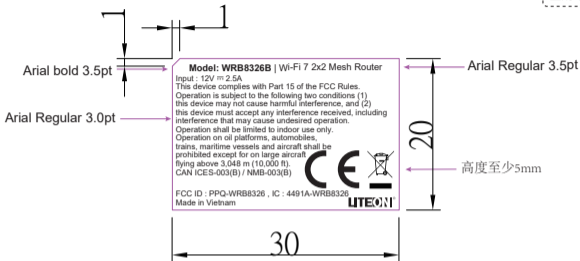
1

Arial bold 3.5pt

Model: WRB8326B | Wi-Fi 7 2x2 Mesh Router

Arial Regular 3.5pt

Input : 12V ⎓ 2.5A
This device complies with Part 15 of the FCC Rules. Operation is subject to the following two conditions (1) this device may not cause harmful interference, and (2) this device must accept any interference received, including interference that may cause undesired operation.
Operation shall be limited to indoor use only.
Operation on oil platforms, automobiles, trains, maritime vessels and aircraft shall be prohibited except for on large aircraft flying above 3,048 m (10,000 ft).
CAN ICES-003(B) / NMB-003(B)

Arial Regular 3.0pt

CE

高度至少5mm

20

FCC ID : PPQ-WRB8326 , IC : 4491A-WRB8326
Made in Vietnam

LITEON

30